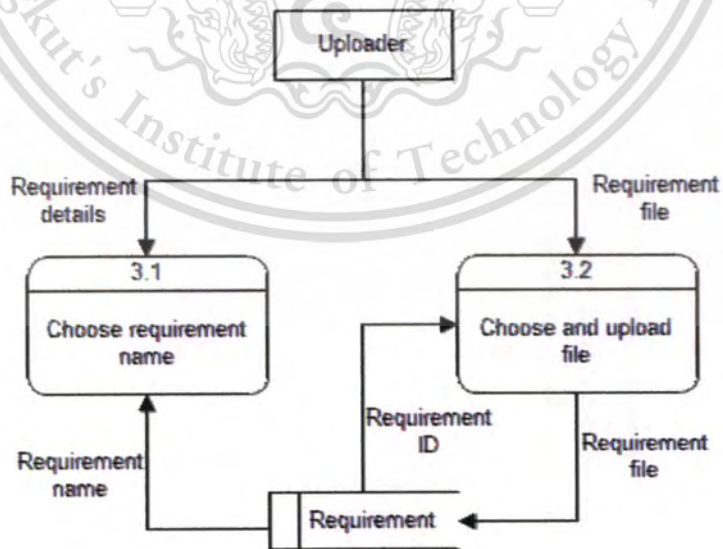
kut's Institute of Technology

Uploader

Requirement details

Requirement file

3.1

Choose requirement name

3.2

Choose and upload file

Requirement ID

Requirement file

Requirement name

Requirement